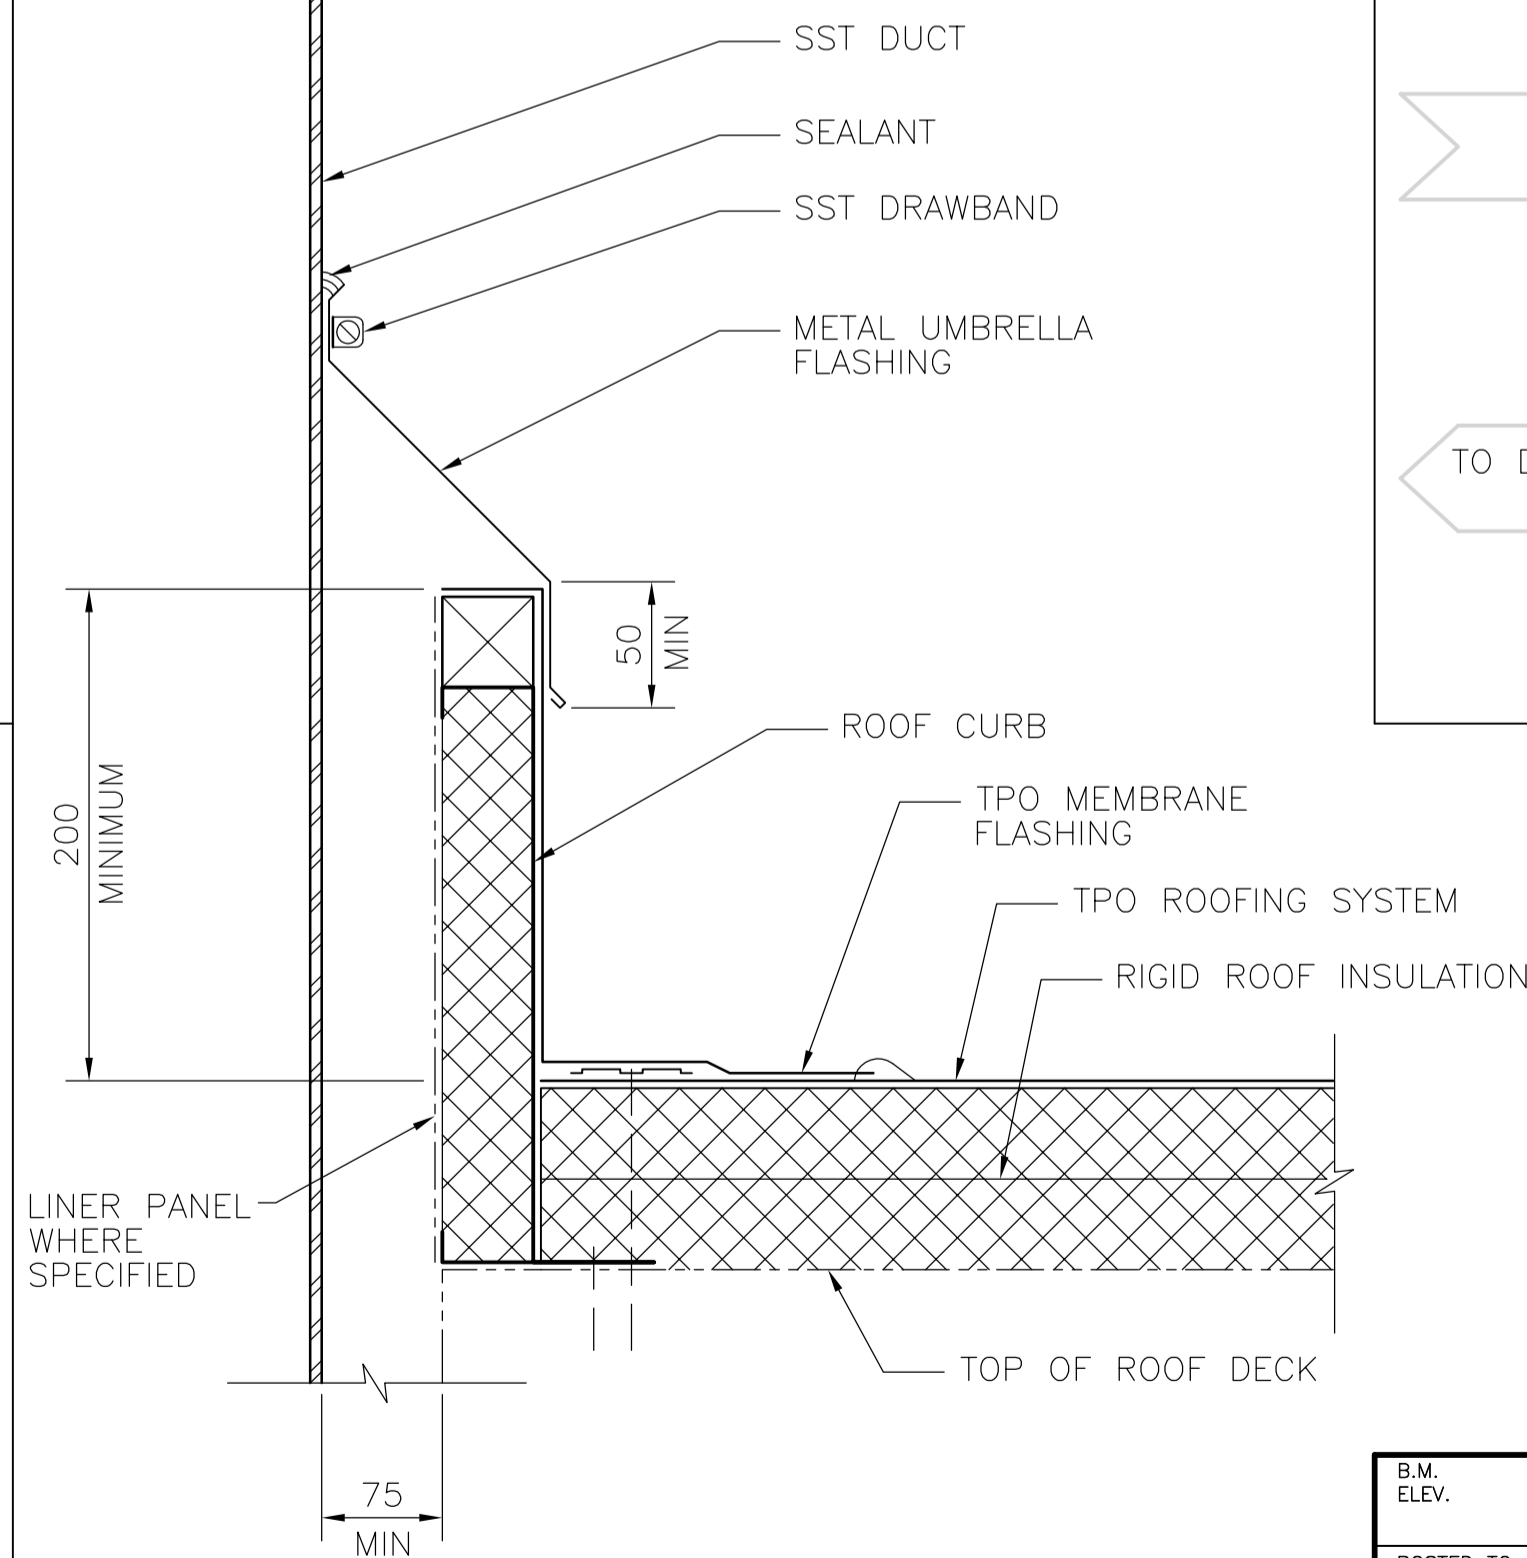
SST DUCT

SEALANT

SST DRAWBAND

METAL UMBRELLA FLASHING

TO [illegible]

50 MIN

ROOF CURB

200 MINIMUM

TPO MEMBRANE FLASHING

TPO ROOFING SYSTEM

RIGID ROOF INSULATION

LINER PANEL WHERE SPECIFIED

TOP OF ROOF DECK

75 MIN

B.M. ELEV.

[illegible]